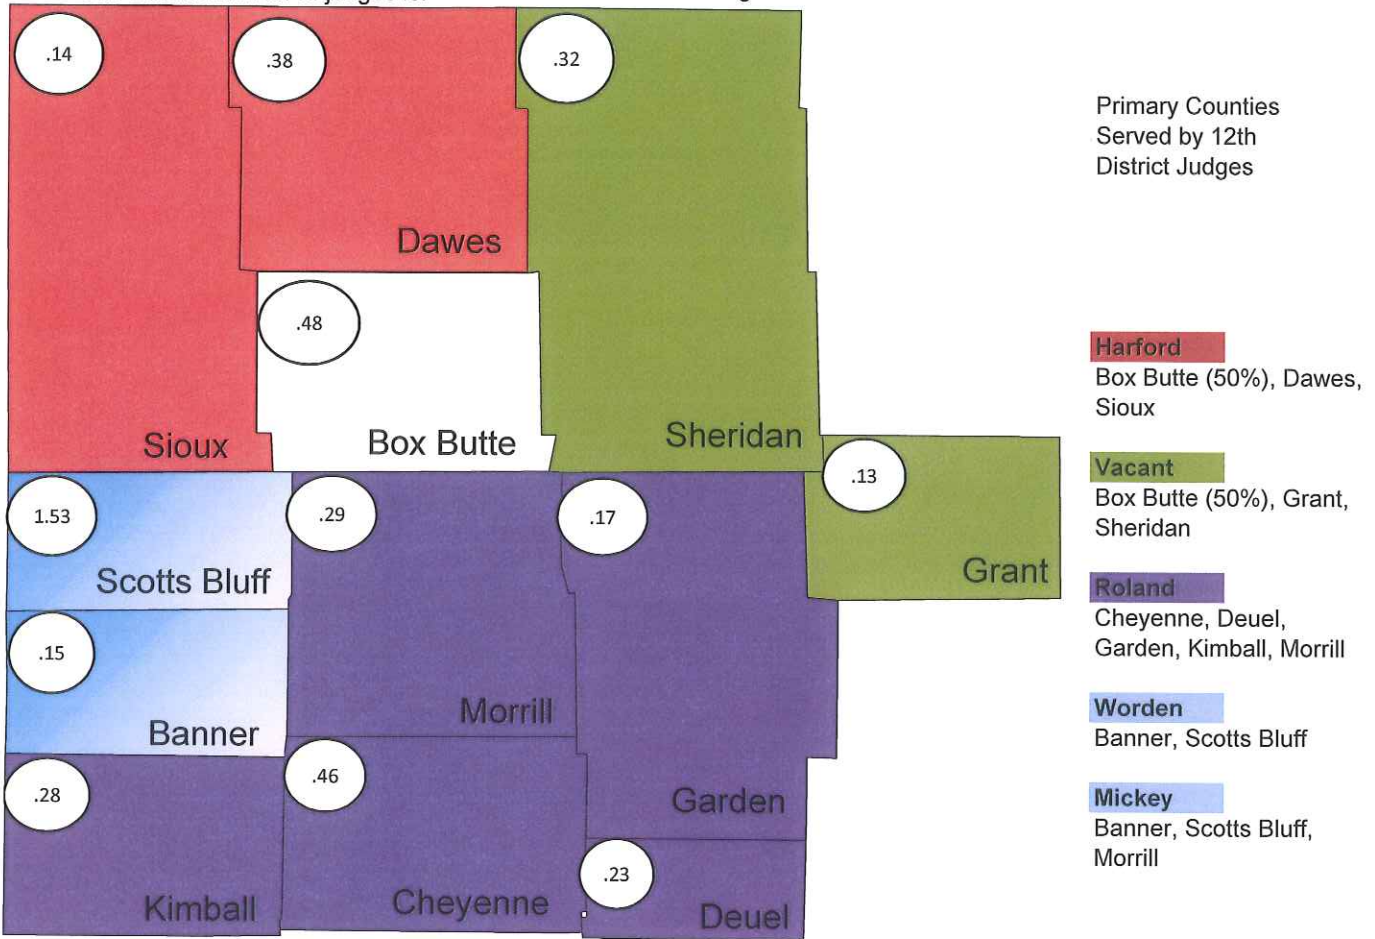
.14

.38

.32

Dawes

.48

Sioux

Box Butte

Sheridan

.13

1.53

.29

.17

Scotts Bluff

Grant

.15

Banner

Morrill

.28

.46

Garden

.23

Kimball

Cheyenne

Deuel

Primary Counties Served by 12th District Judges

Harford
Box Butte (50%), Dawes, Sioux

Vacant
Box Butte (50%), Grant, Sheridan

Roland
Cheyenne, Deuel, Garden, Kimball, Morrill

Worden
Banner, Scotts Bluff

Mickey
Banner, Scotts Bluff, Morrill